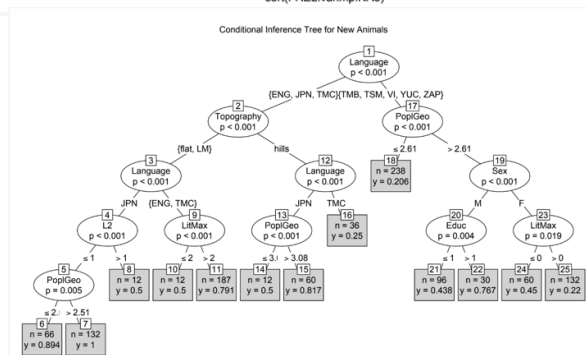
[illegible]

Conditional Inference Tree for New Animals

1
Language
p < 0.001

{ENG, JPN, TMC} {TMB, TSM, VI, YUC, ZAP}

2
Topography
p < 0.001

17
PoplGeo
p < 0.001

{flat, LM}
hills

≤ 2.61
> 2.61

3
Language
p < 0.001

12
Language
p < 0.001

18
n = 238
y = 0.206

19
Sex
p < 0.001

JPN
{ENG, TMC}
JPN
TMC
M
F

4
L2
p < 0.001

9
LitMax
p < 0.001

13
PoplGeo
p < 0.001

16
n = 36
y = 0.25

20
Educ
p = 0.004

23
LitMax
p = 0.019

≤ 1
> 1
≤ 2
> 2
≤ 3.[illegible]
> 3.08
≤ 1
> 1
≤ 0
> 0

5
PoplGeo
p = 0.005

8
n = 12
y = 0.5

10
n = 12
y = 0.5

11
n = 187
y = 0.791

14
n = 12
y = 0.5

15
n = 60
y = 0.817

21
n = 96
y = 0.438

22
n = 30
y = 0.767

24
n = 60
y = 0.45

25
n = 132
y = 0.22

≤ 2.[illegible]
> 2.51

6
n = 66
y = 0.894

7
n = 132
y = 1